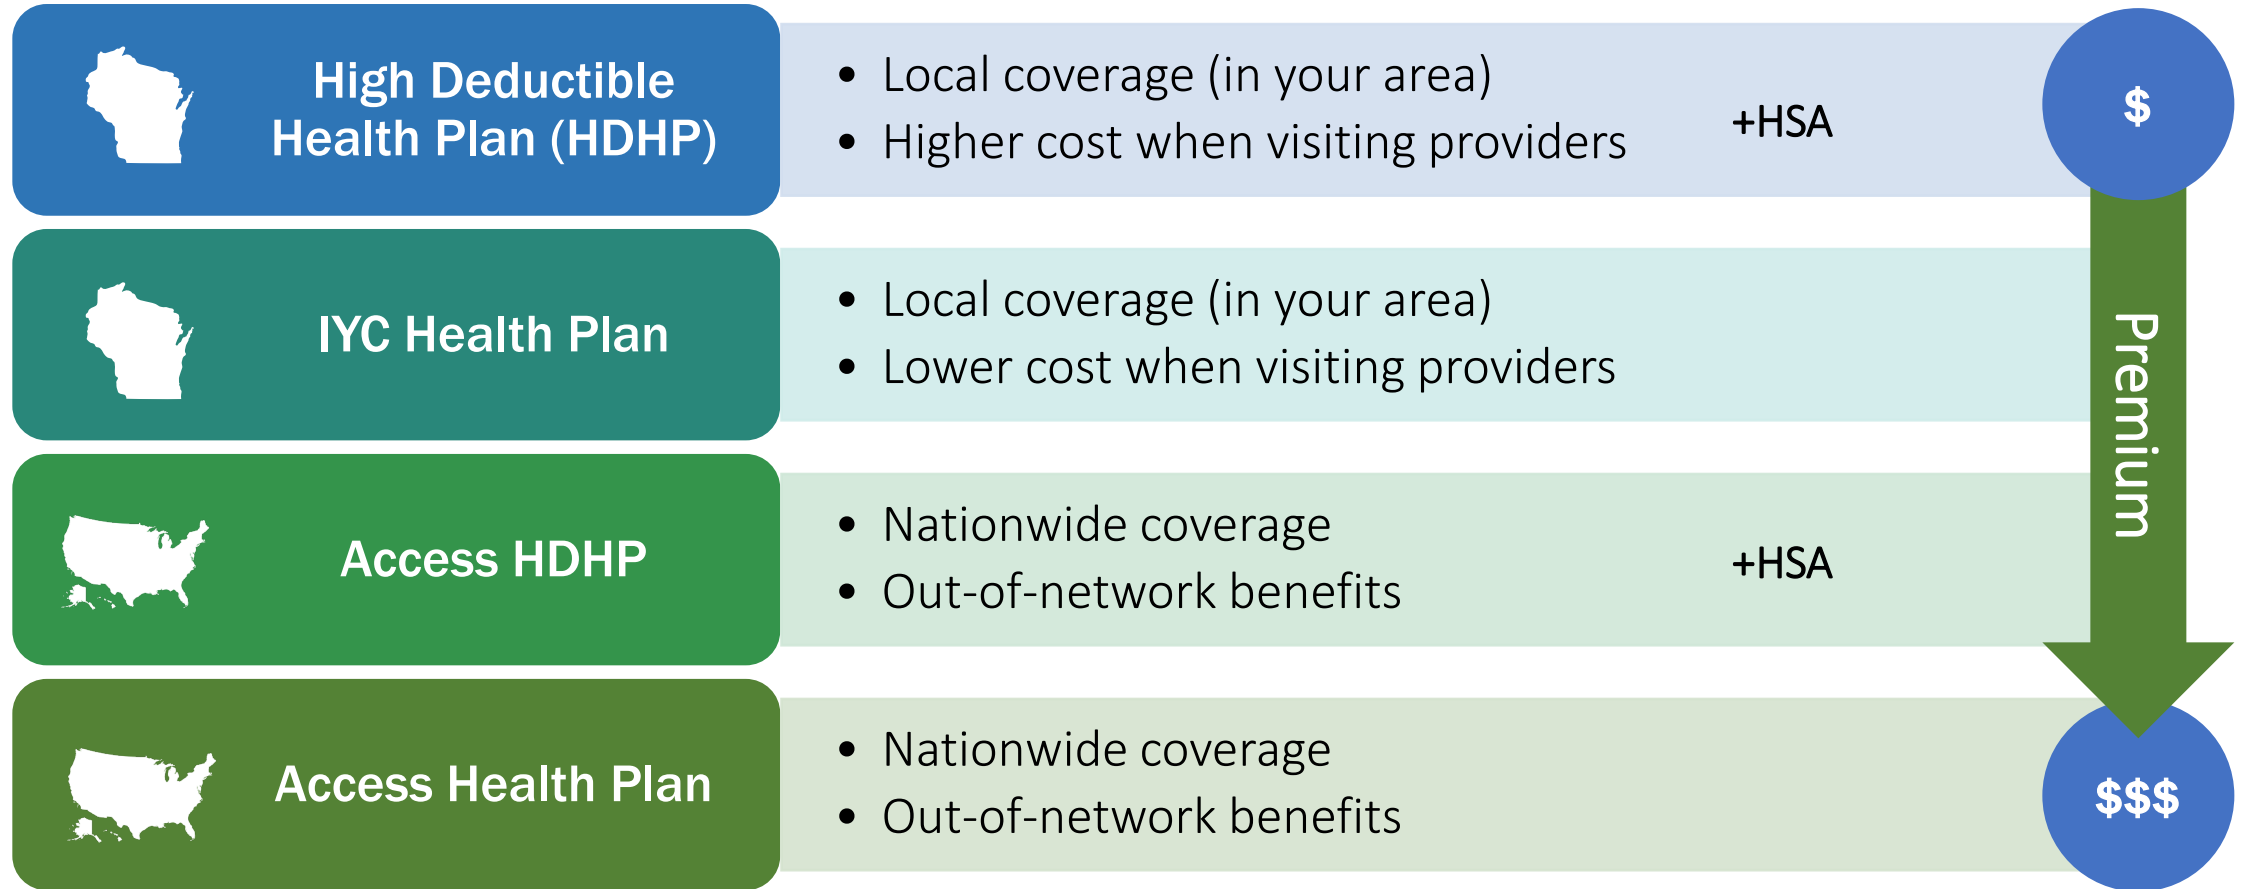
High Deductible Health Plan (HDHP)

- Local coverage (in your area)
- Higher cost when visiting providers

+HSA

$

IYC Health Plan

- Local coverage (in your area)
- Lower cost when visiting providers

Premium

Access HDHP

- Nationwide coverage
- Out-of-network benefits

+HSA

Access Health Plan

- Nationwide coverage
- Out-of-network benefits

$$$